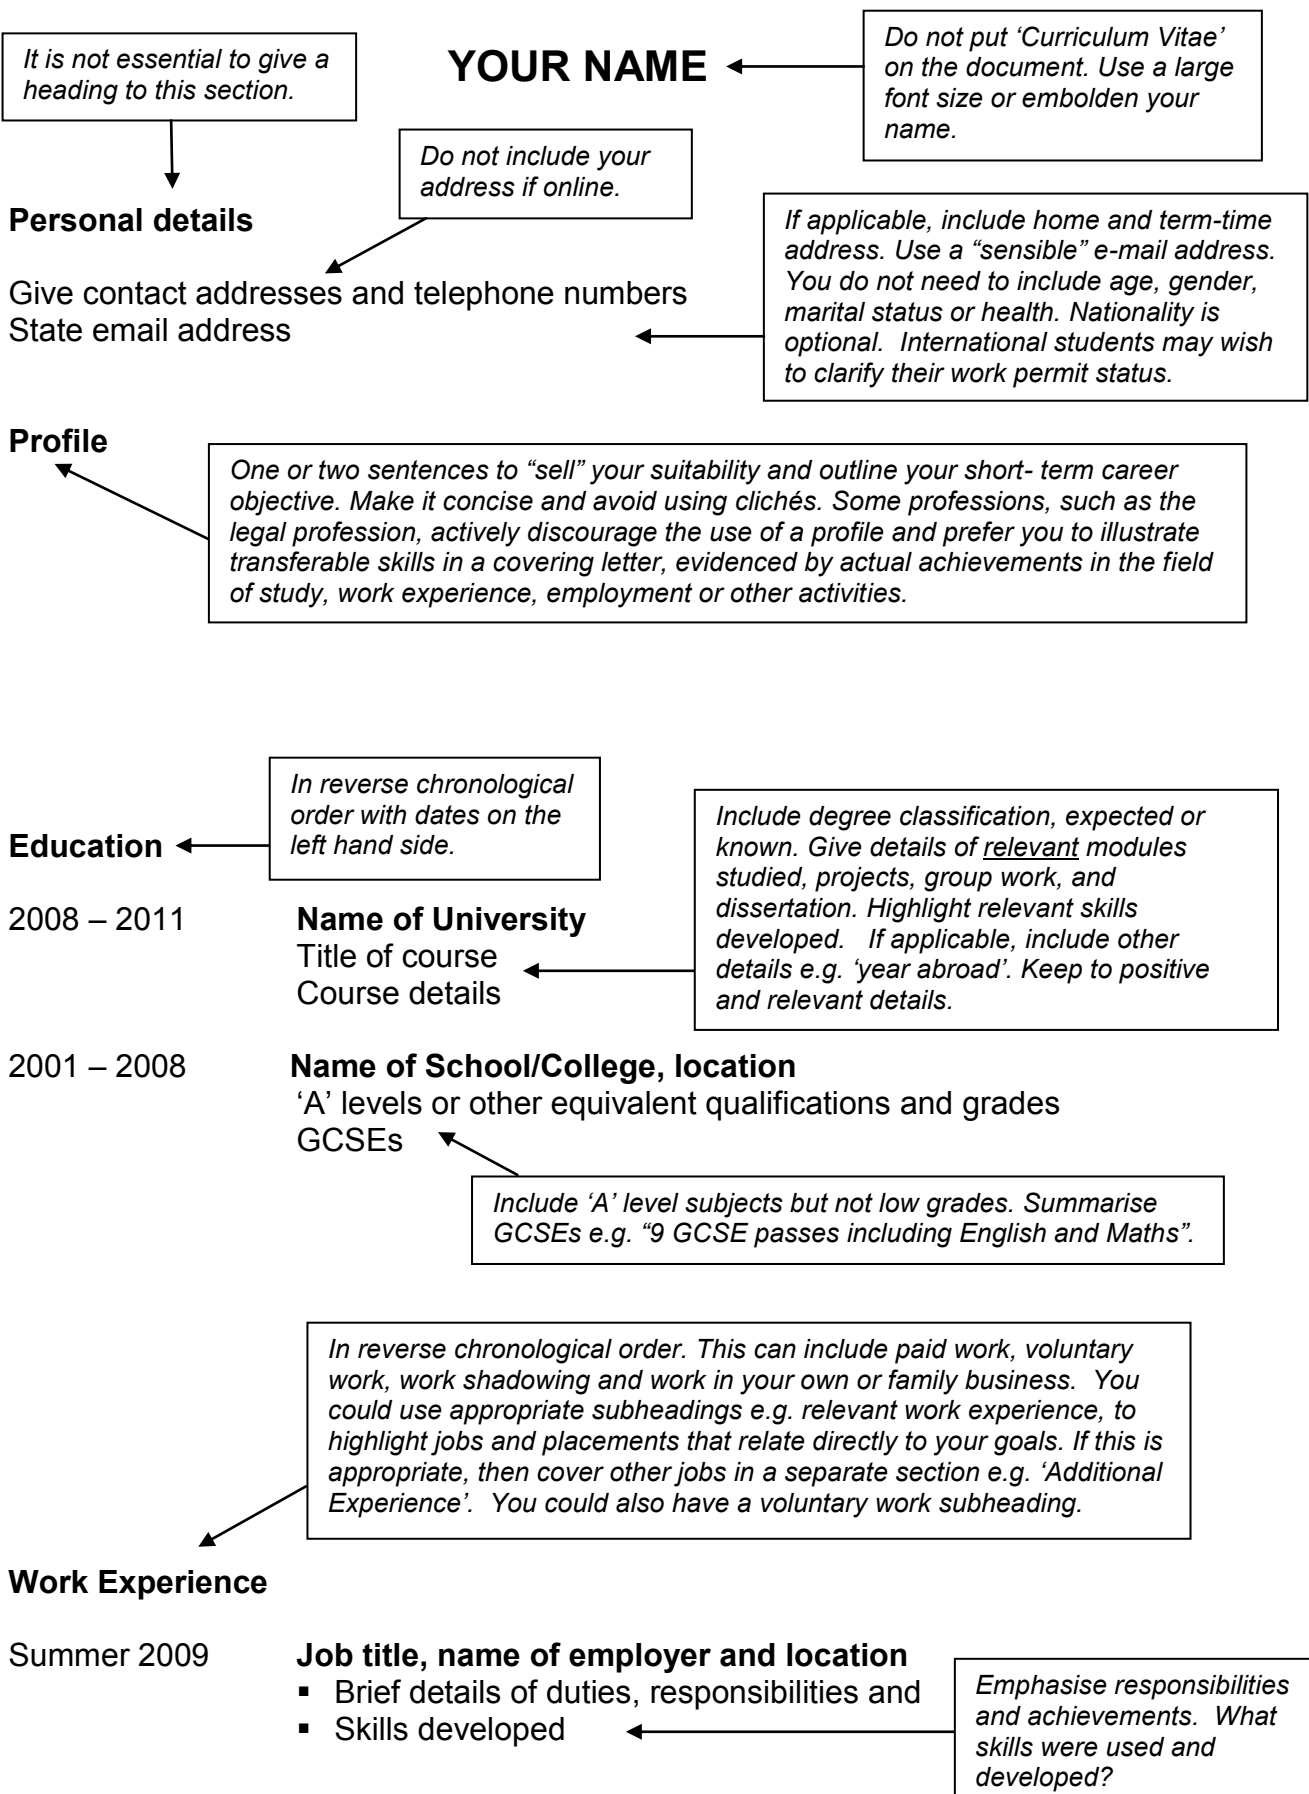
It is not essential to give a heading to this section.

YOUR NAME

Do not put 'Curriculum Vitae' on the document. Use a large font size or embolden your name.

Do not include your address if online.

Personal details

If applicable, include home and term-time address. Use a "sensible" e-mail address. You do not need to include age, gender, marital status or health. Nationality is optional. International students may wish to clarify their work permit status.

Give contact addresses and telephone numbers
State email address

Profile

One or two sentences to "sell" your suitability and outline your short- term career objective. Make it concise and avoid using clichés. Some professions, such as the legal profession, actively discourage the use of a profile and prefer you to illustrate transferable skills in a covering letter, evidenced by actual achievements in the field of study, work experience, employment or other activities.

In reverse chronological order with dates on the left hand side.

Education

Include degree classification, expected or known. Give details of relevant modules studied, projects, group work, and dissertation. Highlight relevant skills developed. If applicable, include other details e.g. 'year abroad'. Keep to positive and relevant details.

2008 – 2011 Name of University
Title of course
Course details

2001 – 2008 Name of School/College, location
'A' levels or other equivalent qualifications and grades
GCSEs

Include 'A' level subjects but not low grades. Summarise GCSEs e.g. "9 GCSE passes including English and Maths".

In reverse chronological order. This can include paid work, voluntary work, work shadowing and work in your own or family business. You could use appropriate subheadings e.g. relevant work experience, to highlight jobs and placements that relate directly to your goals. If this is appropriate, then cover other jobs in a separate section e.g. 'Additional Experience'. You could also have a voluntary work subheading.

Work Experience

Summer 2009 Job title, name of employer and location
▪ Brief details of duties, responsibilities and
▪ Skills developed

Emphasise responsibilities and achievements. What skills were used and developed?